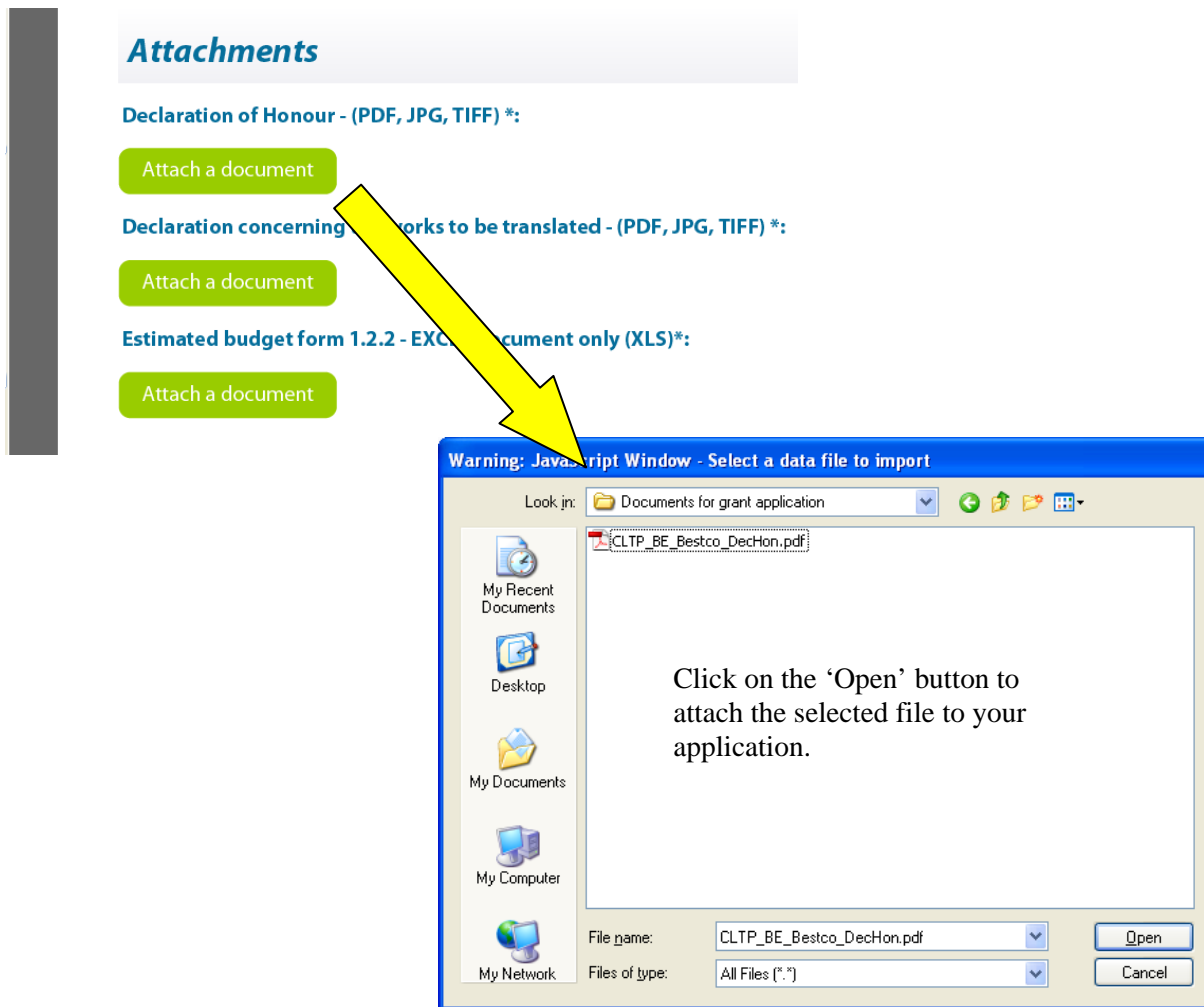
Attachments

Declaration of Honour - (PDF, JPG, TIFF) *:

Attach a document

Declaration concerning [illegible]orks to be translated - (PDF, JPG, TIFF) *:

Attach a document

Estimated budget form 1.2.2 - EXC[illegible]cument only (XLS)*:

Attach a document

Warning: Java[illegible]ript Window - Select a data file to import

Look in: Documents for grant application

CLTP_BE_Bestco_DecHon.pdf

My Recent Documents

Desktop

My Documents

My Computer

My Network

Click on the 'Open' button to attach the selected file to your application.

File name: CLTP_BE_Bestco_DecHon.pdf

Files of type: All Files (*.*)

Open

Cancel